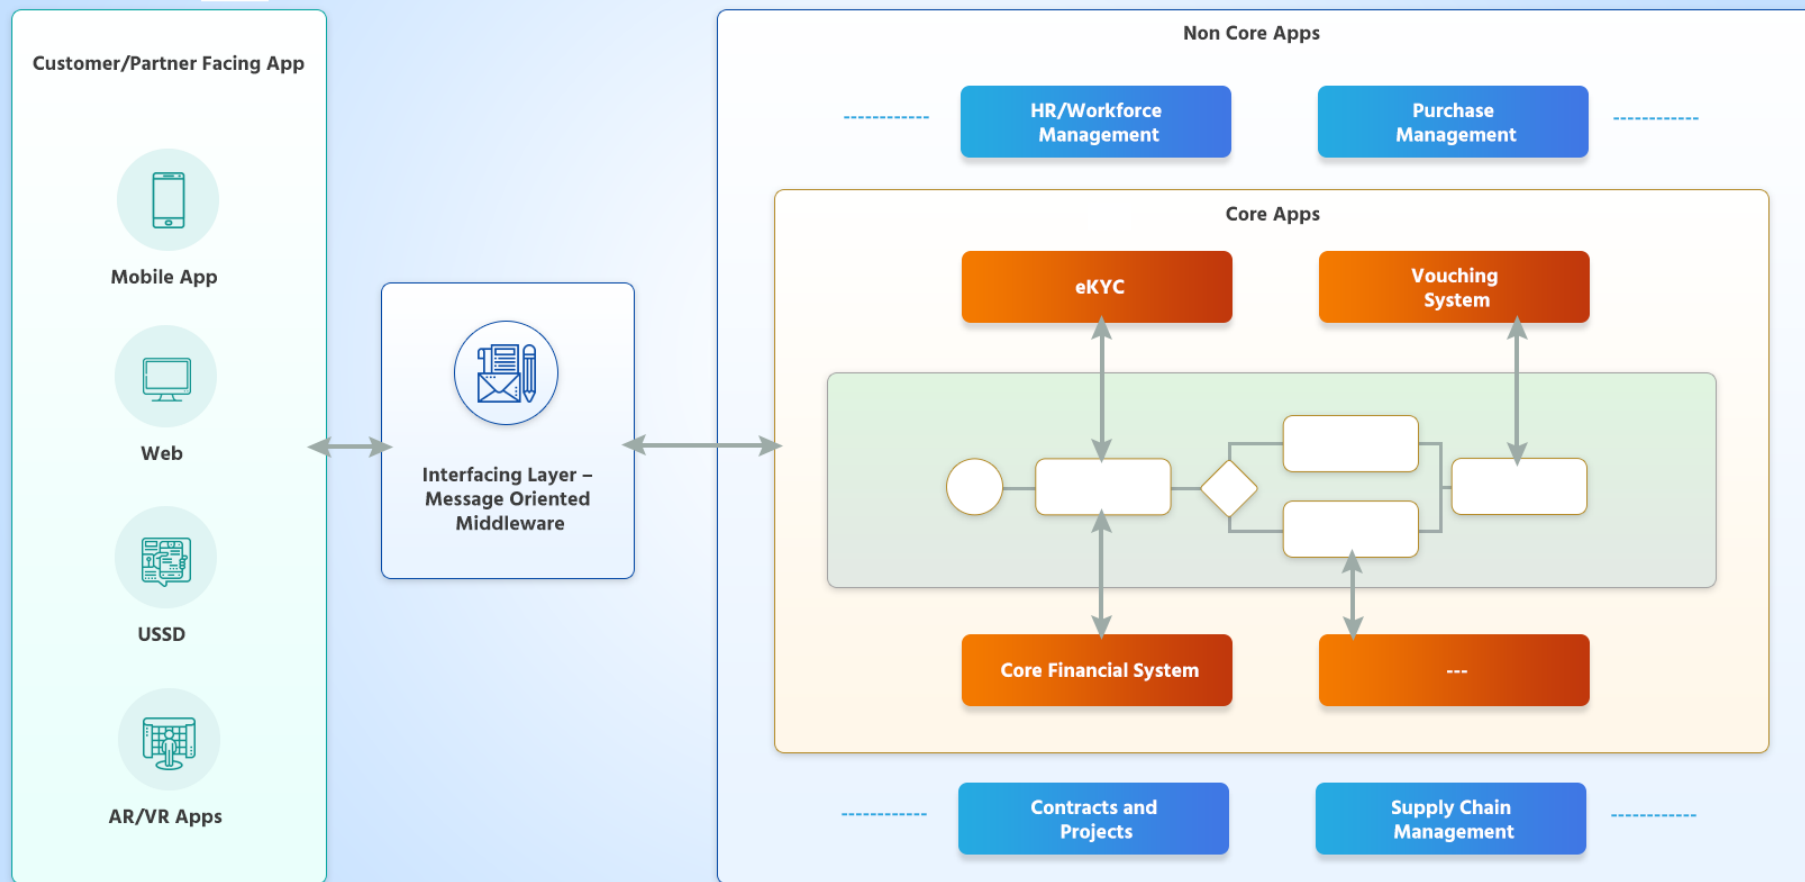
Customer/Partner Facing App

Mobile App

Web

USSD

AR/VR Apps

Interfacing Layer – Message Oriented Middleware

Non Core Apps

HR/Workforce Management

Purchase Management

Core Apps

eKYC

Vouching System

Core Financial System

---

Contracts and Projects

Supply Chain Management